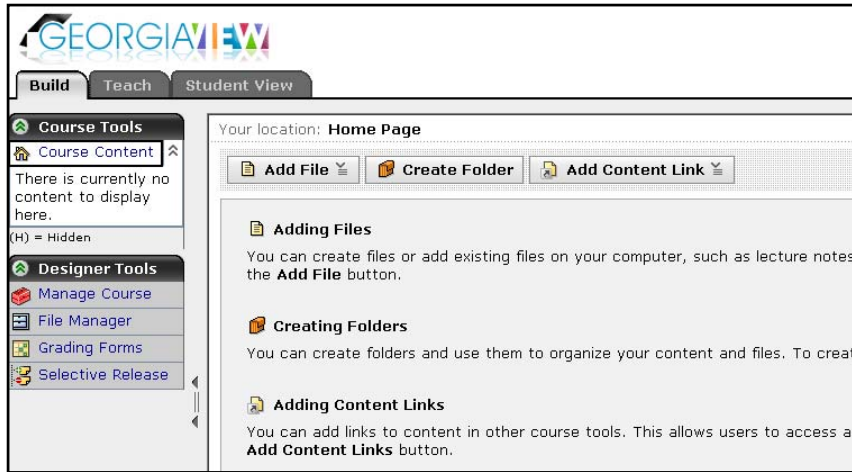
GEORGIAVIEW

Build Teach Student View

Course Tools
Course Content
There is currently no content to display here.
(H) = Hidden

Designer Tools
Manage Course
File Manager
Grading Forms
Selective Release

Your location: Home Page

Add File | Create Folder | Add Content Link

Adding Files
You can create files or add existing files on your computer, such as lecture notes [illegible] the Add File button.

Creating Folders
You can create folders and use them to organize your content and files. To creat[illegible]

Adding Content Links
You can add links to content in other course tools. This allows users to access a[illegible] Add Content Links button.